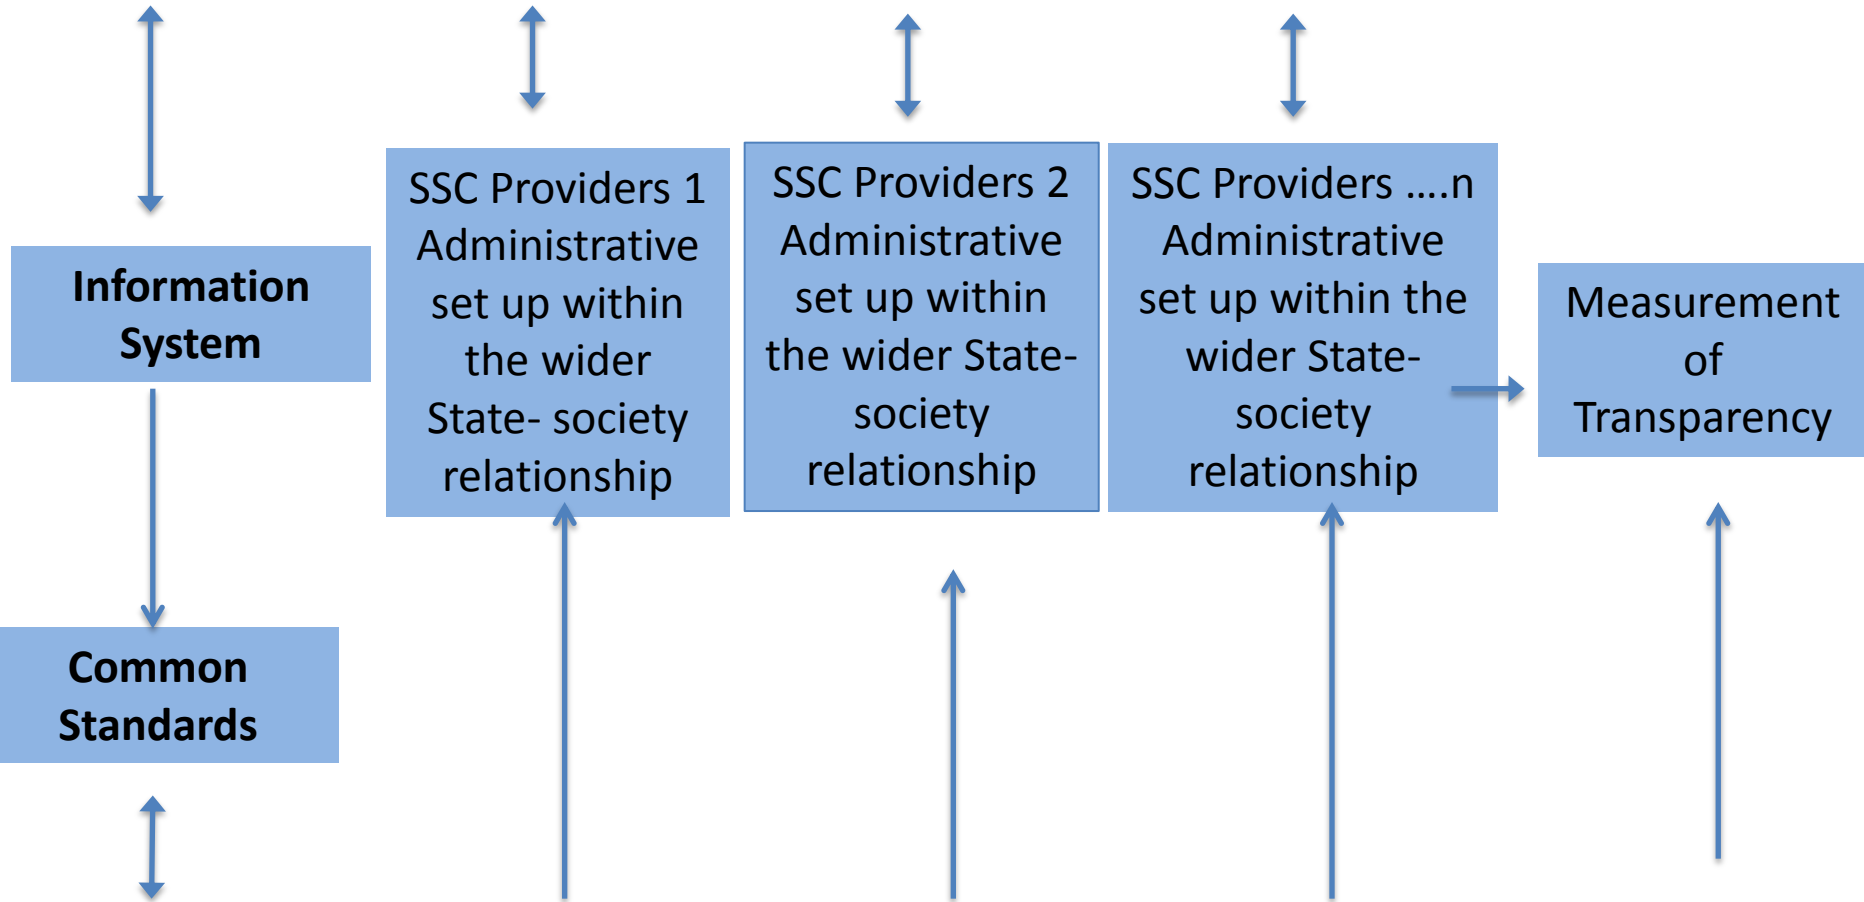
Information System

Common Standards

SSC Providers 1 Administrative set up within the wider State- society relationship

SSC Providers 2 Administrative set up within the wider State-society relationship

SSC Providers ….n Administrative set up within the wider State-society relationship

Measurement of Transparency